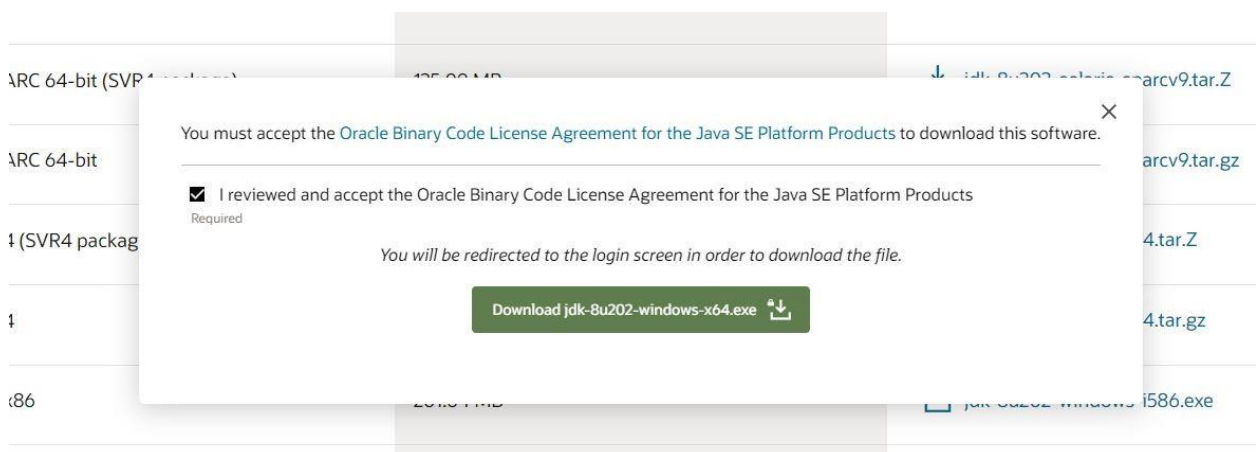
ARC 64-bit (SVR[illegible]

ARC 64-bit

4 (SVR4 packag

4

x86

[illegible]arcv9.tar.Z

arcv9.tar.gz

4.tar.Z

4.tar.gz

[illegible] i586.exe

×

You must accept the Oracle Binary Code License Agreement for the Java SE Platform Products to download this software.

I reviewed and accept the Oracle Binary Code License Agreement for the Java SE Platform Products

Required

You will be redirected to the login screen in order to download the file.

Download jdk-8u202-windows-x64.exe